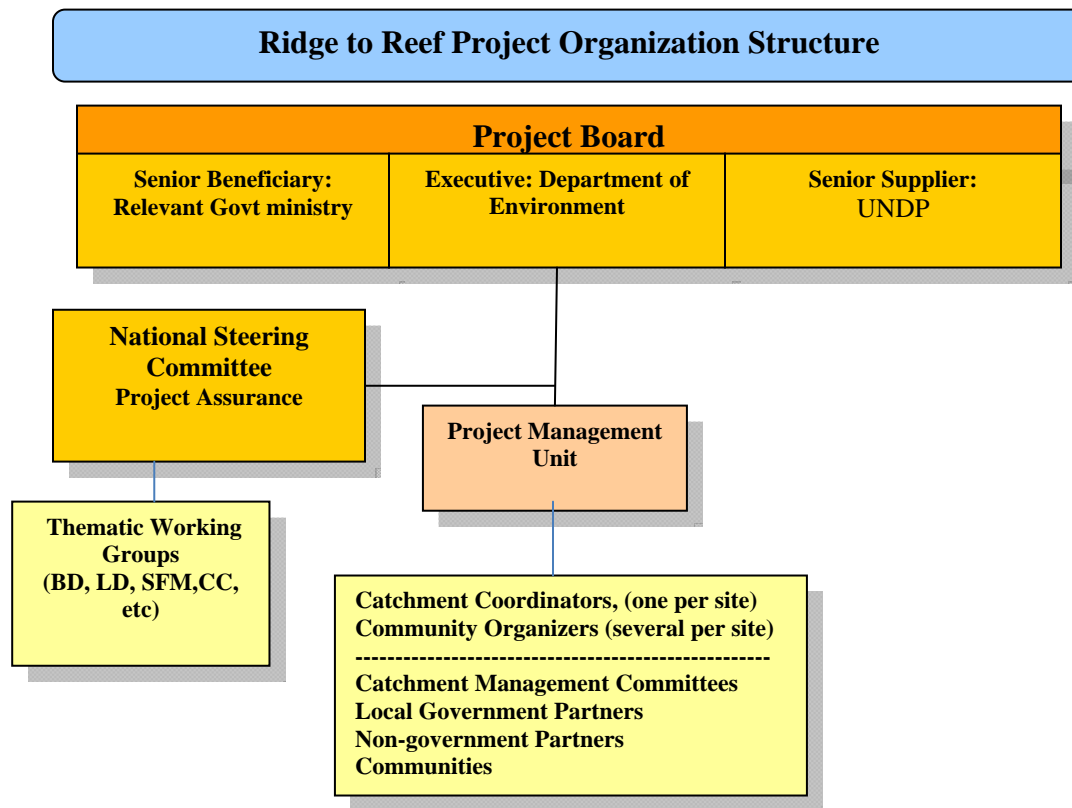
Ridge to Reef Project Organization Structure

Project Board

Senior Beneficiary: Relevant Govt ministry

Executive: Department of Environment

Senior Supplier: UNDP

National Steering Committee
Project Assurance

Project Management Unit

Thematic Working Groups (BD, LD, SFM,CC, etc)

Catchment Coordinators, (one per site)
Community Organizers (several per site)
----------------------------------------------------
Catchment Management Committees
Local Government Partners
Non-government Partners
Communities